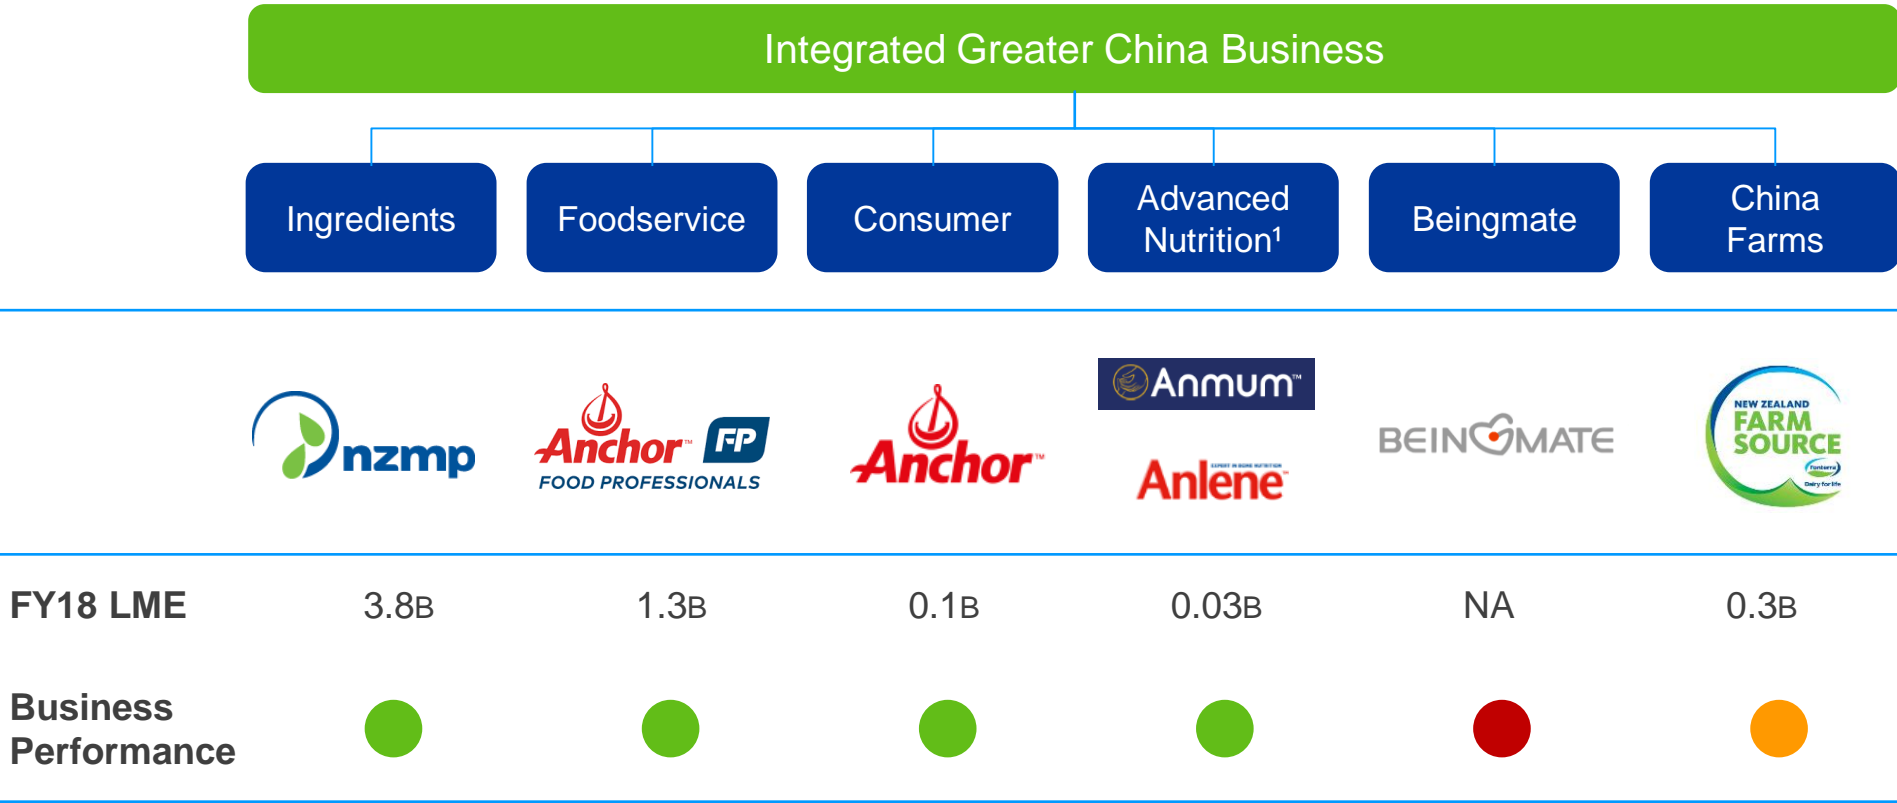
Integrated Greater China Business

Ingredients
Foodservice
Consumer
Advanced Nutrition¹
Beingmate
China Farms

nzmp
Anchor FP FOOD PROFESSIONALS
Anchor
Anmum
Anlene
BEINGMATE
NEW ZEALAND FARM SOURCE

| FY18 LME | 3.8B | 1.3B | 0.1B | 0.03B | NA | 0.3B |
|---|---|---|---|---|---|---|
| Business Performance | | | | | | |